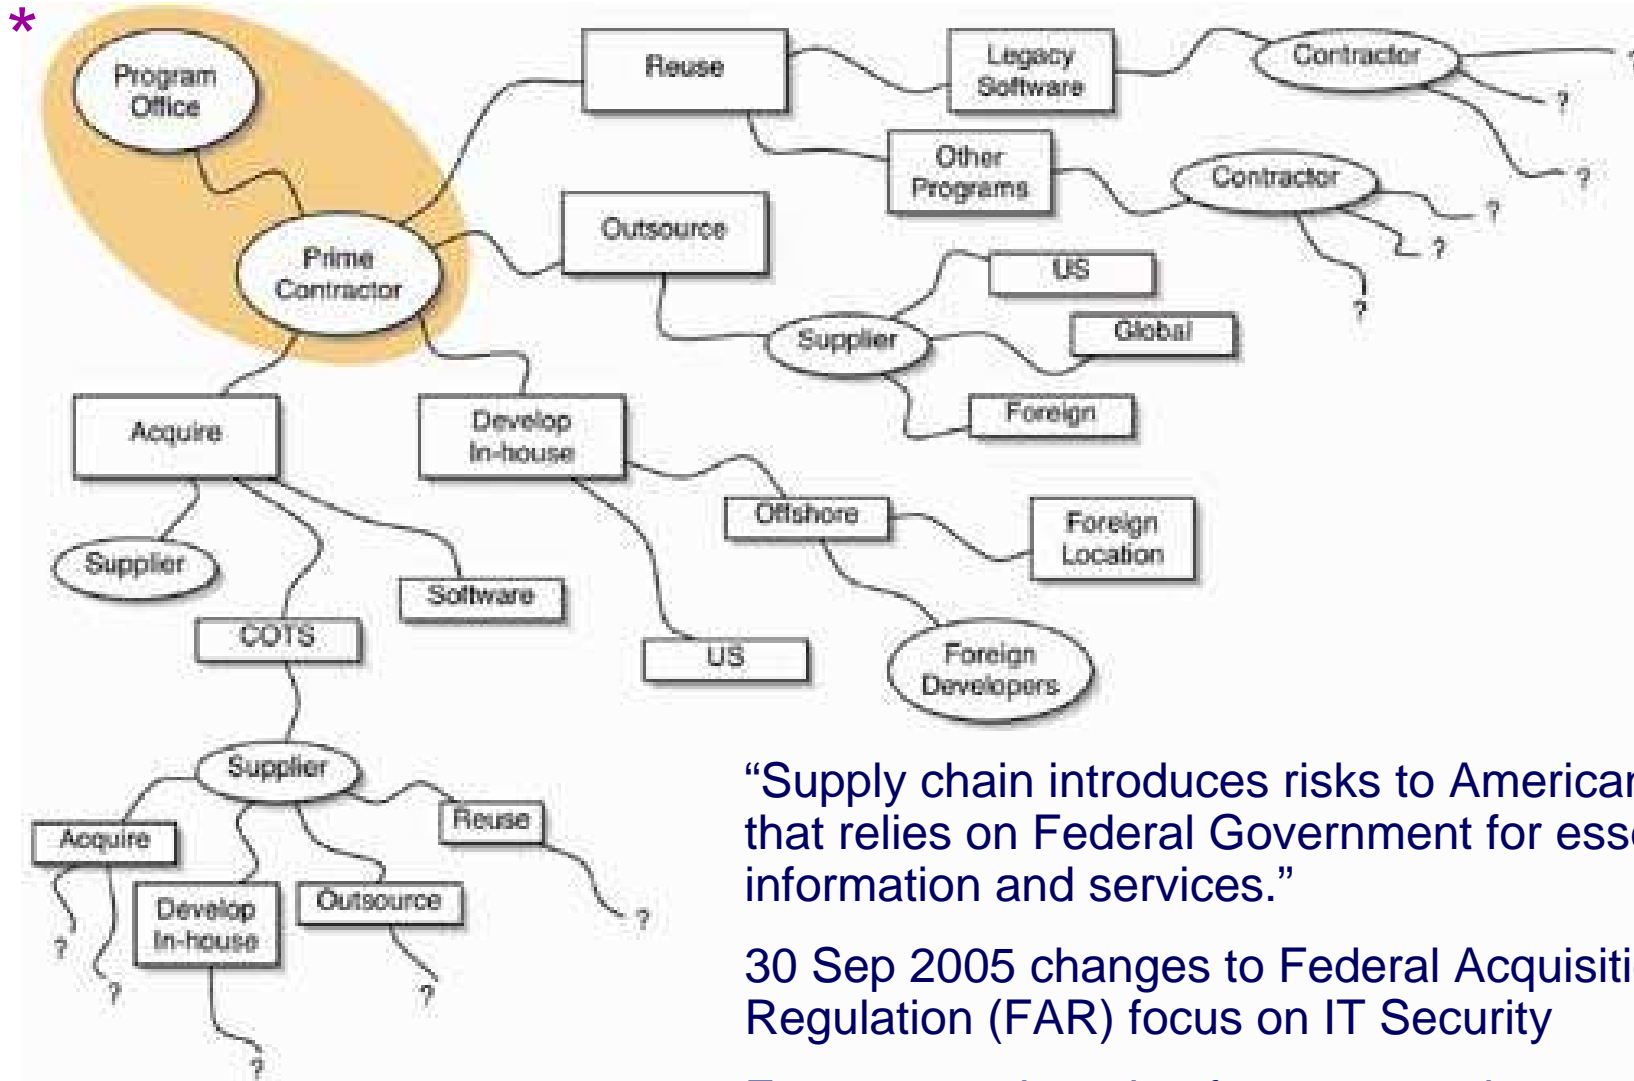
*

Program Office

Prime Contractor

Reuse

Legacy Software

Contractor

?

?

?

Other Programs

Contractor

?

?

?

Outsource

US

Supplier

Global

Foreign

Acquire

Develop In-house

Offshore

Foreign Location

Supplier

Software

COTS

US

Foreign Developers

Supplier

Acquire

Reuse

Develop In-house

Outsource

?

?

?

?

?

“Supply chain introduces risks to America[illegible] that relies on Federal Government for ess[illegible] information and services.”

30 Sep 2005 changes to Federal Acquisiti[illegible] Regulation (FAR) focus on IT Security